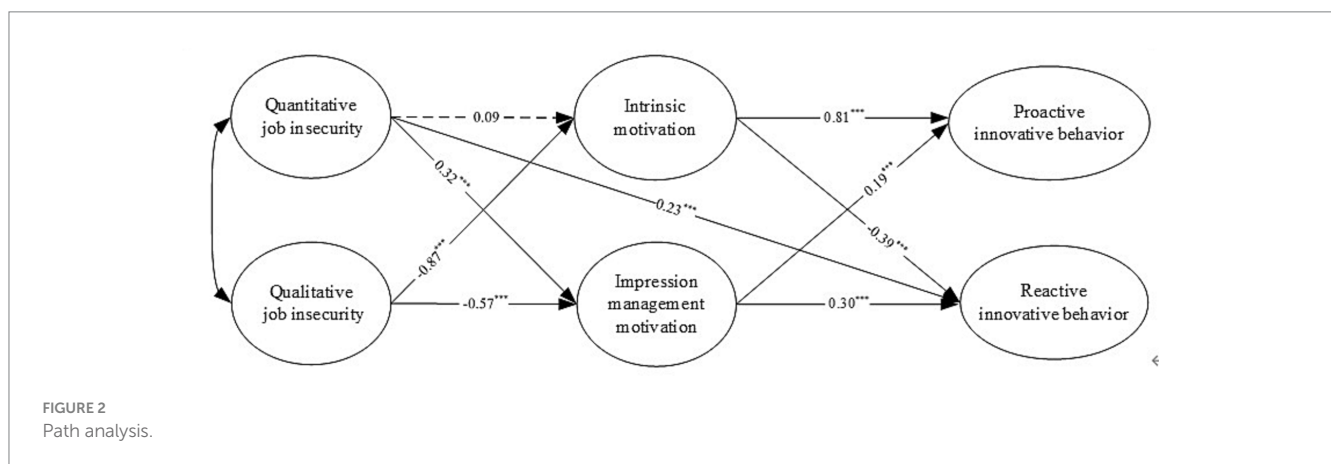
Quantitative job insecurity

Qualitative job insecurity

Intrinsic motivation

Impression management motivation

Proactive innovative behavior

Reactive innovative behavior

0.09

$0.32^{***}$

$0.23^{***}$

$-0.87^{***}$

$-0.57^{***}$

$0.81^{***}$

$0.19^{***}$

$-0.39^{***}$

$0.30^{***}$

FIGURE 2
Path analysis.